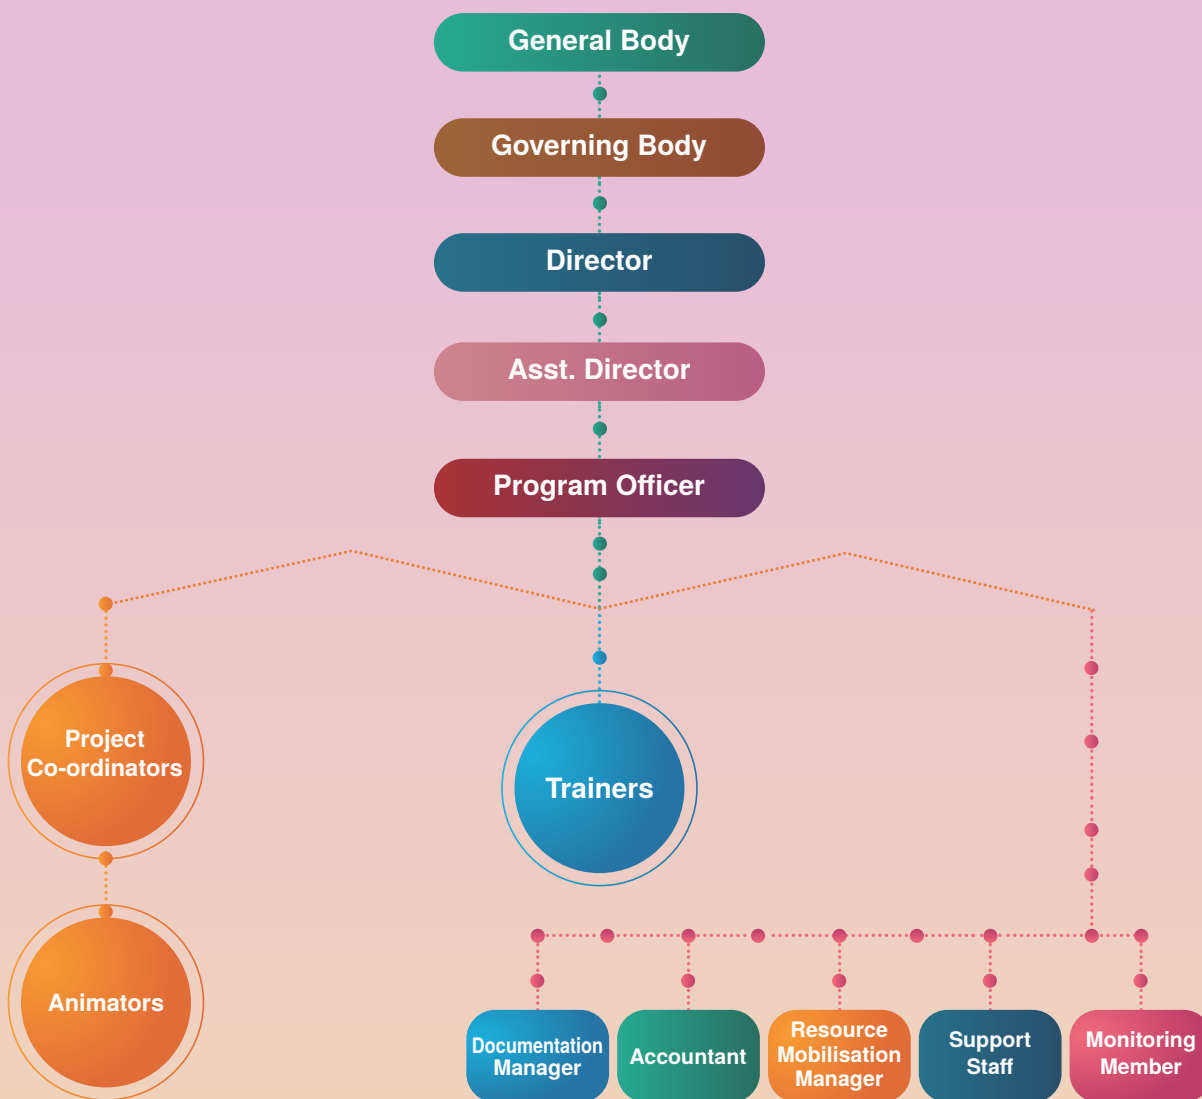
General Body

Governing Body

Director

Asst. Director

Program Officer

Project Co-ordinators

Trainers

Animators

Documentation Manager

Accountant

Resource Mobilisation Manager

Support Staff

Monitoring Member